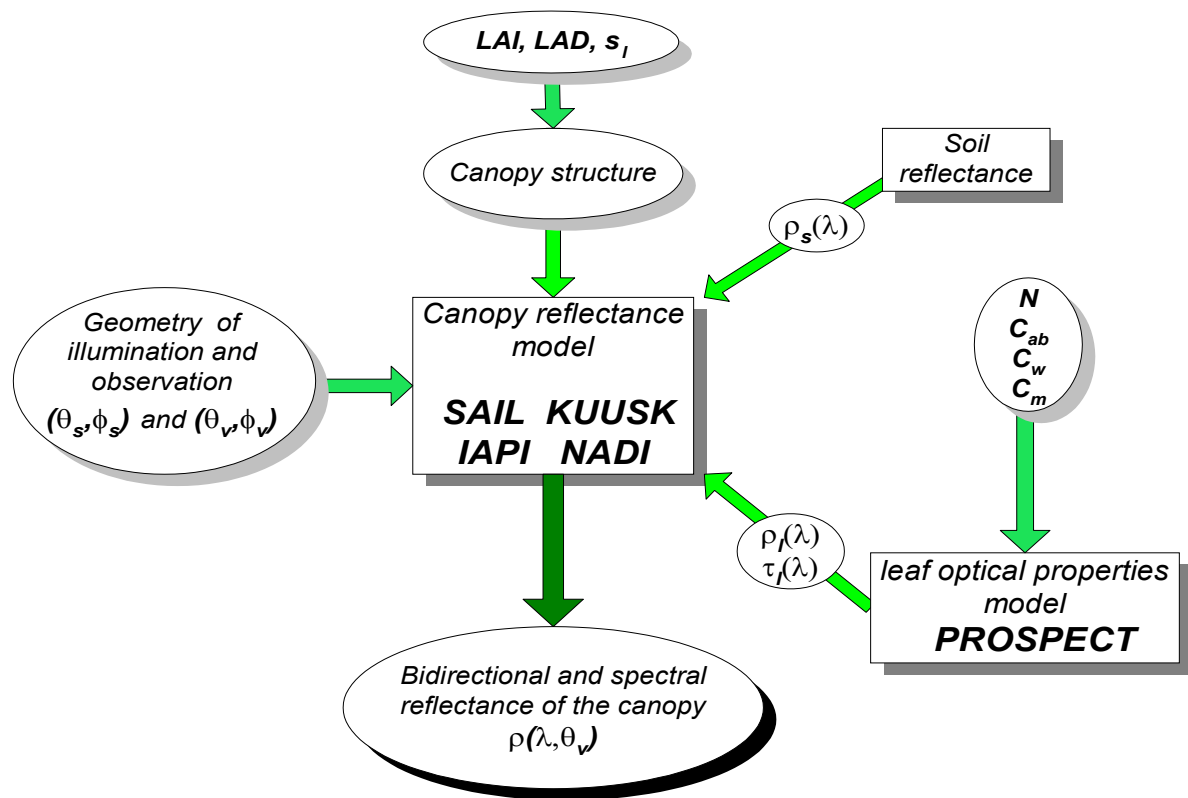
LAI, LAD, $s_l$

Canopy structure

Soil reflectance

$\rho_s(\lambda)$

Geometry of illumination and observation $(\theta_s,\phi_s)$ and $(\theta_v,\phi_v)$

Canopy reflectance model

SAIL KUUSK
IAPI NADI

N
$C_{ab}$
$C_w$
$C_m$

$\rho_l(\lambda)$
$\tau_l(\lambda)$

leaf optical properties model
PROSPECT

Bidirectional and spectral reflectance of the canopy
$\rho(\lambda,\theta_v)$